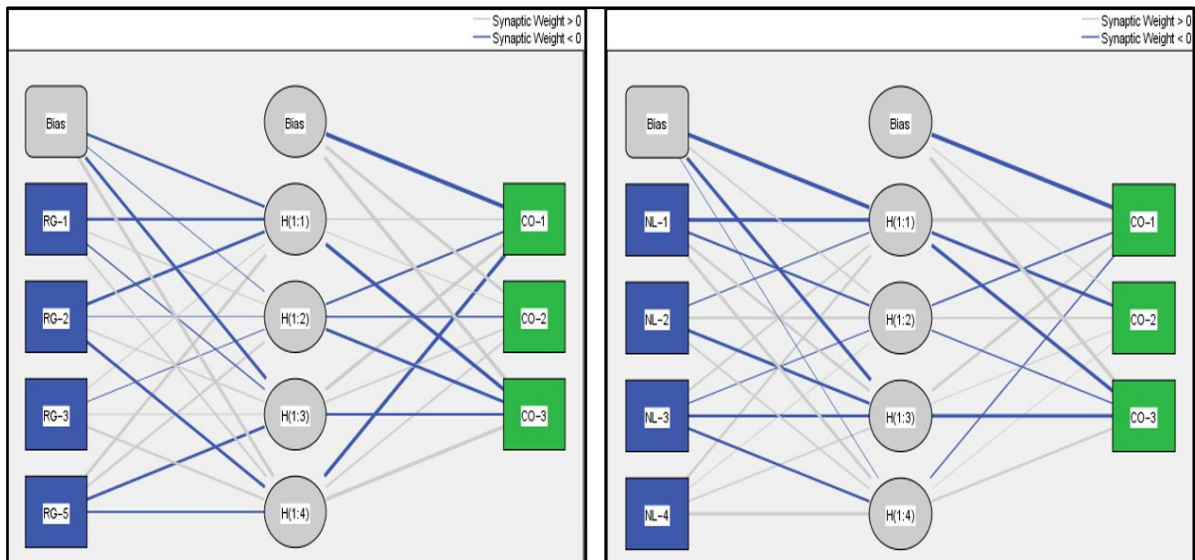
Synaptic Weight > 0
Synaptic Weight < 0

Bias
RG-1
RG-2
RG-3
RG-5
Bias
H(1:1)
H(1:2)
H(1:3)
H(1:4)
CO-1
CO-2
CO-3

Synaptic Weight > 0
Synaptic Weight < 0

Bias
NL-1
NL-2
NL-3
NL-4
Bias
H(1:1)
H(1:2)
H(1:3)
H(1:4)
CO-1
CO-2
CO-3